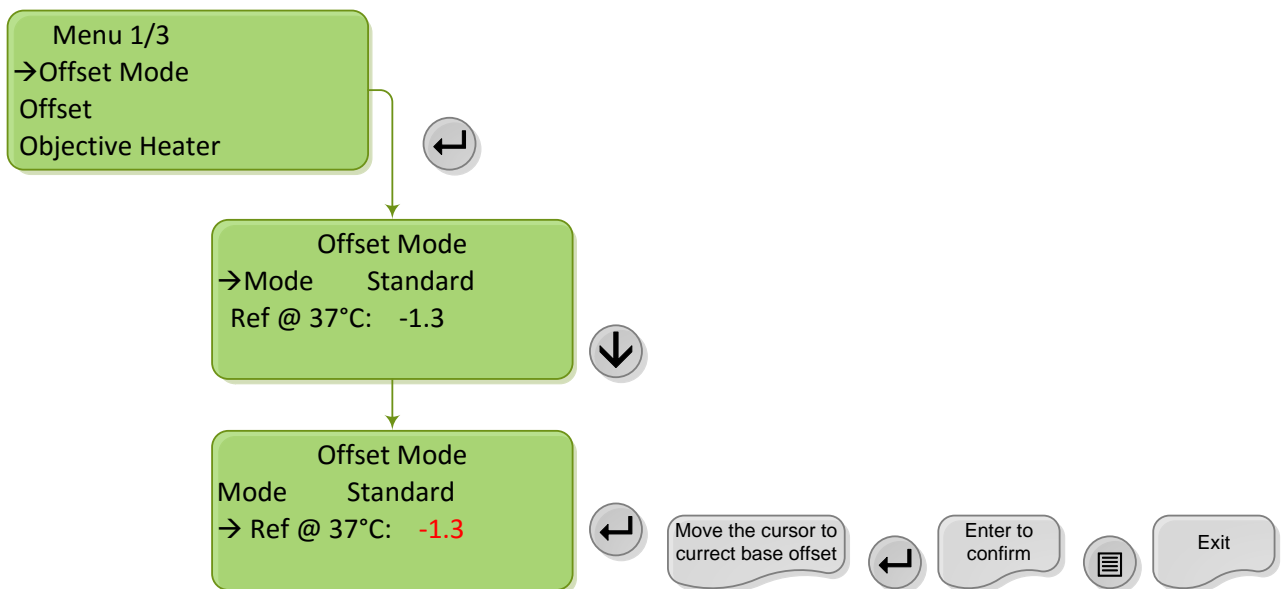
Menu 1/3
→Offset Mode
Offset
Objective Heater

Offset Mode
→Mode Standard
Ref @ 37°C: -1.3

Offset Mode
Mode Standard
→ Ref @ 37°C: -1.3

Move the cursor to currect base offset

Enter to confirm

Exit